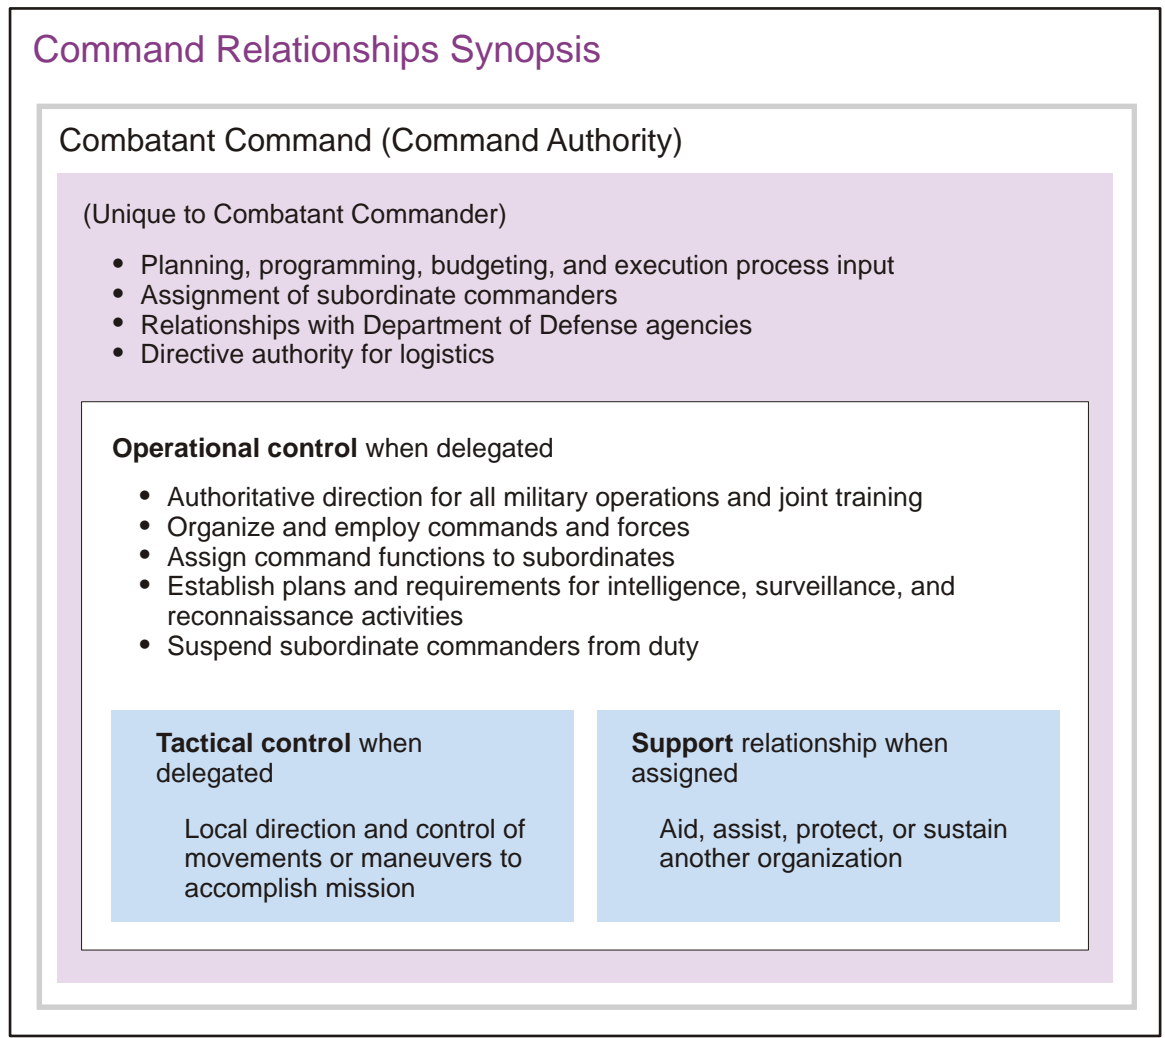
Command Relationships Synopsis

Combatant Command (Command Authority)

(Unique to Combatant Commander)

- Planning, programming, budgeting, and execution process input
- Assignment of subordinate commanders
- Relationships with Department of Defense agencies
- Directive authority for logistics

**Operational control** when delegated

- Authoritative direction for all military operations and joint training
- Organize and employ commands and forces
- Assign command functions to subordinates
- Establish plans and requirements for intelligence, surveillance, and reconnaissance activities
- Suspend subordinate commanders from duty

**Tactical control** when delegated

Local direction and control of movements or maneuvers to accomplish mission

**Support** relationship when assigned

Aid, assist, protect, or sustain another organization